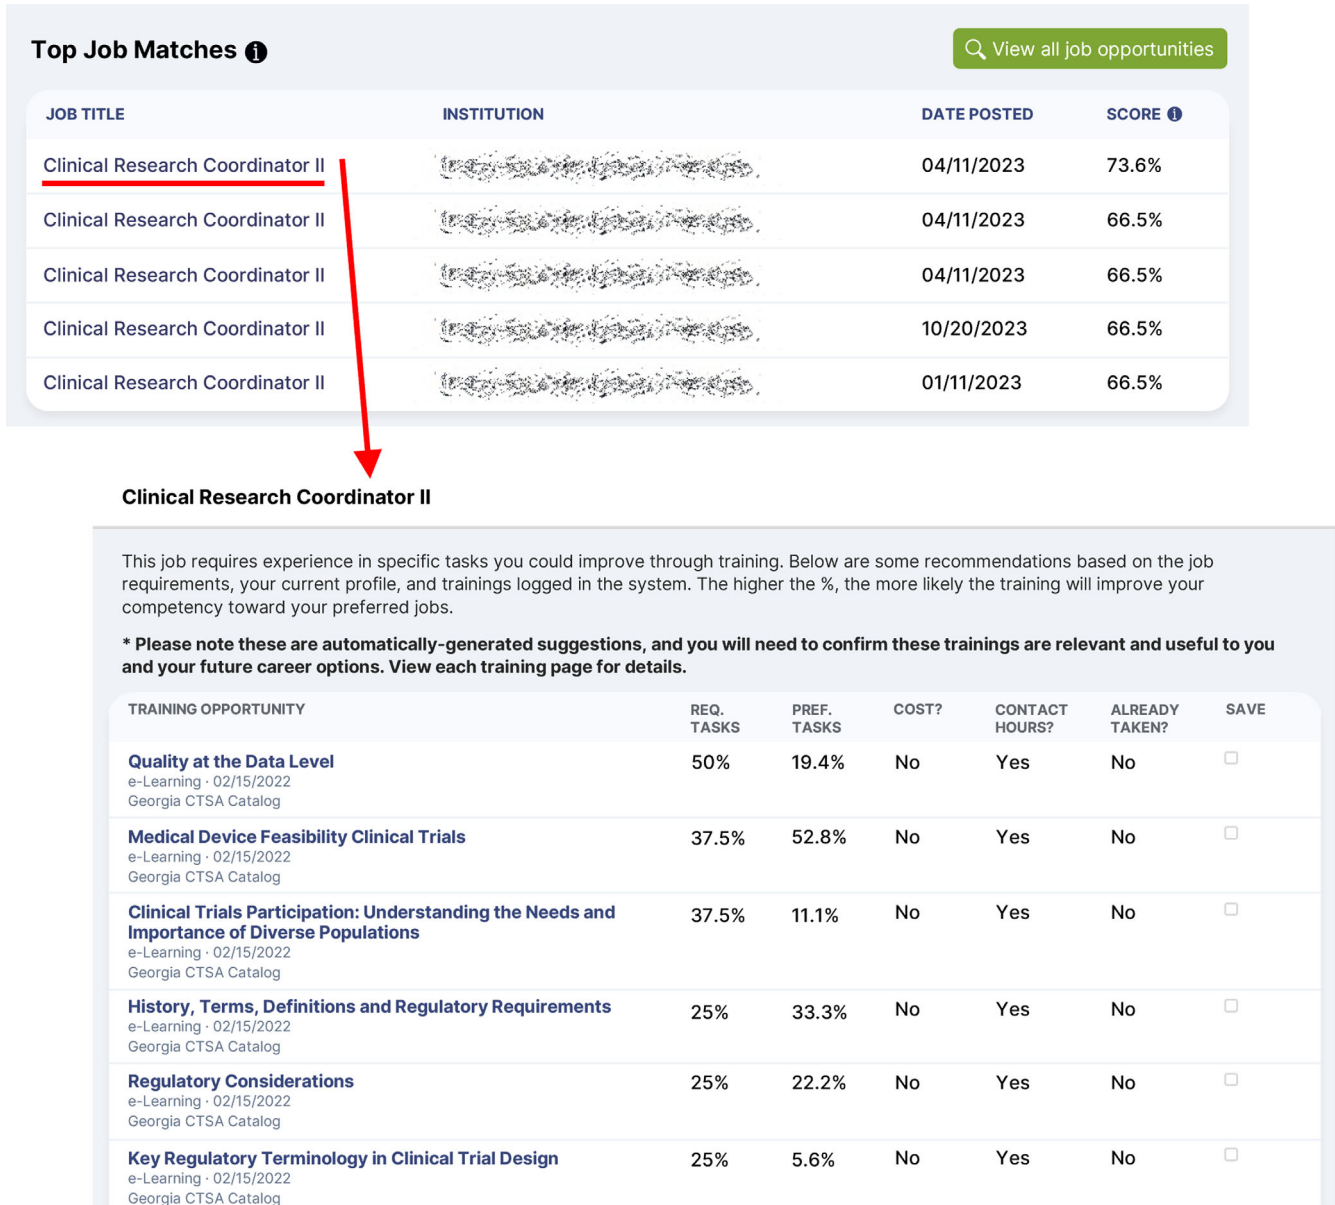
Top Job Matches

View all job opportunities

| JOB TITLE | INSTITUTION | DATE POSTED | SCORE |
|---|---|---|---|
| Clinical Research Coordinator II | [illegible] | 04/11/2023 | 73.6% |
| Clinical Research Coordinator II | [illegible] | 04/11/2023 | 66.5% |
| Clinical Research Coordinator II | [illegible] | 04/11/2023 | 66.5% |
| Clinical Research Coordinator II | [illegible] | 10/20/2023 | 66.5% |
| Clinical Research Coordinator II | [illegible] | 01/11/2023 | 66.5% |

Clinical Research Coordinator II

This job requires experience in specific tasks you could improve through training. Below are some recommendations based on the job requirements, your current profile, and trainings logged in the system. The higher the %, the more likely the training will improve your competency toward your preferred jobs.

* Please note these are automatically-generated suggestions, and you will need to confirm these trainings are relevant and useful to you and your future career options. View each training page for details.

| TRAINING OPPORTUNITY | REQ. TASKS | PREF. TASKS | COST? | CONTACT HOURS? | ALREADY TAKEN? | SAVE |
|---|---|---|---|---|---|---|
| Quality at the Data Level e-Learning · 02/15/2022 Georgia CTSA Catalog | 50% | 19.4% | No | Yes | No | |
| Medical Device Feasibility Clinical Trials e-Learning · 02/15/2022 Georgia CTSA Catalog | 37.5% | 52.8% | No | Yes | No | |
| Clinical Trials Participation: Understanding the Needs and Importance of Diverse Populations e-Learning · 02/15/2022 Georgia CTSA Catalog | 37.5% | 11.1% | No | Yes | No | |
| History, Terms, Definitions and Regulatory Requirements e-Learning · 02/15/2022 Georgia CTSA Catalog | 25% | 33.3% | No | Yes | No | |
| Regulatory Considerations e-Learning · 02/15/2022 Georgia CTSA Catalog | 25% | 22.2% | No | Yes | No | |
| Key Regulatory Terminology in Clinical Trial Design e-Learning · 02/15/2022 Georgia CTSA Catalog | 25% | 5.6% | No | Yes | No | |